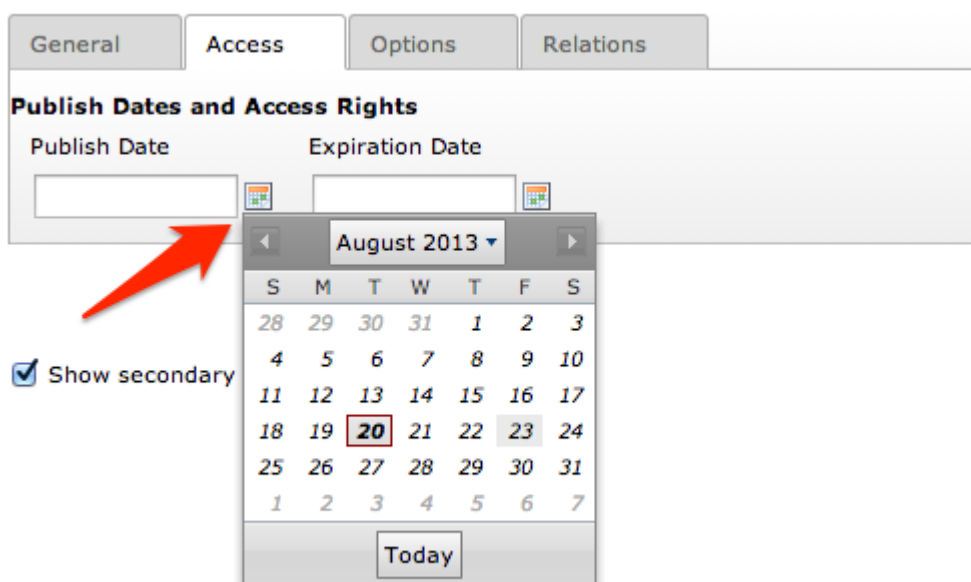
General | Access | Options | Relations

Publish Dates and Access Rights

Publish Date

Expiration Date

August 2013

| S | M | T | W | T | F | S |
|---|---|---|---|---|---|---|
| 28 | 29 | 30 | 31 | 1 | 2 | 3 |
| 4 | 5 | 6 | 7 | 8 | 9 | 10 |
| 11 | 12 | 13 | 14 | 15 | 16 | 17 |
| 18 | 19 | 20 | 21 | 22 | 23 | 24 |
| 25 | 26 | 27 | 28 | 29 | 30 | 31 |
| 1 | 2 | 3 | 4 | 5 | 6 | 7 |

Today

Show secondary